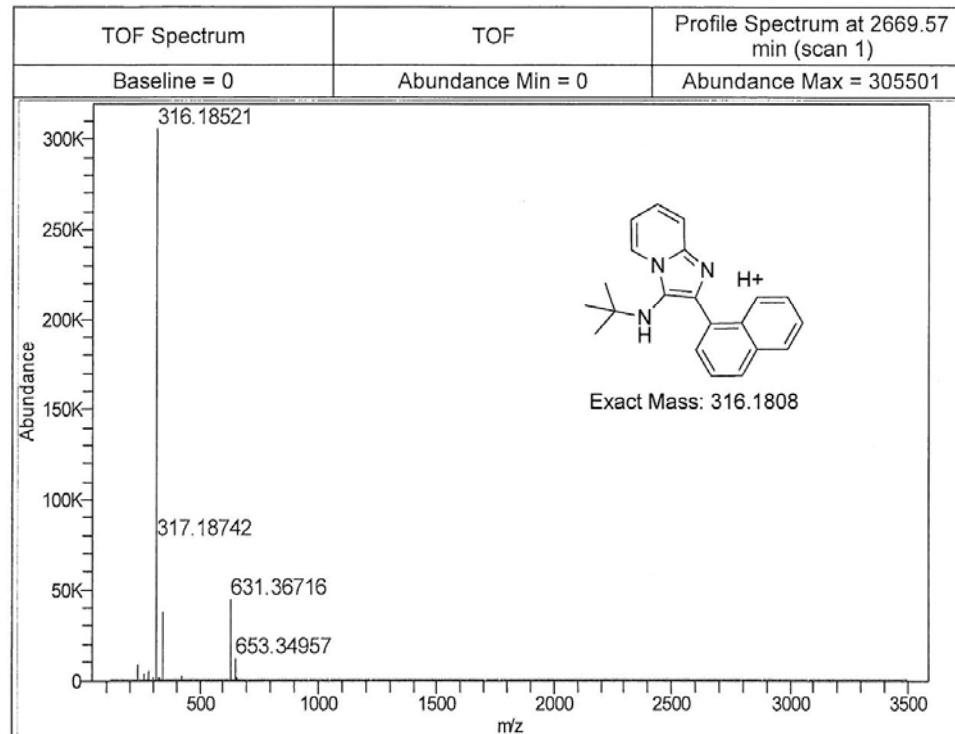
| TOF Spectrum | TOF | Profile Spectrum at 2669.57 min (scan 1) |
|---|---|---|
| Baseline = 0 | Abundance Min = 0 | Abundance Max = 305501 |

300K
250K
200K
150K
100K
50K
0
Abundance

316.18521
317.18742
631.36716
653.34957

N
N
H+
N
H

Exact Mass: 316.1808

500
1000
1500
2000
2500
3000
3500
m/z